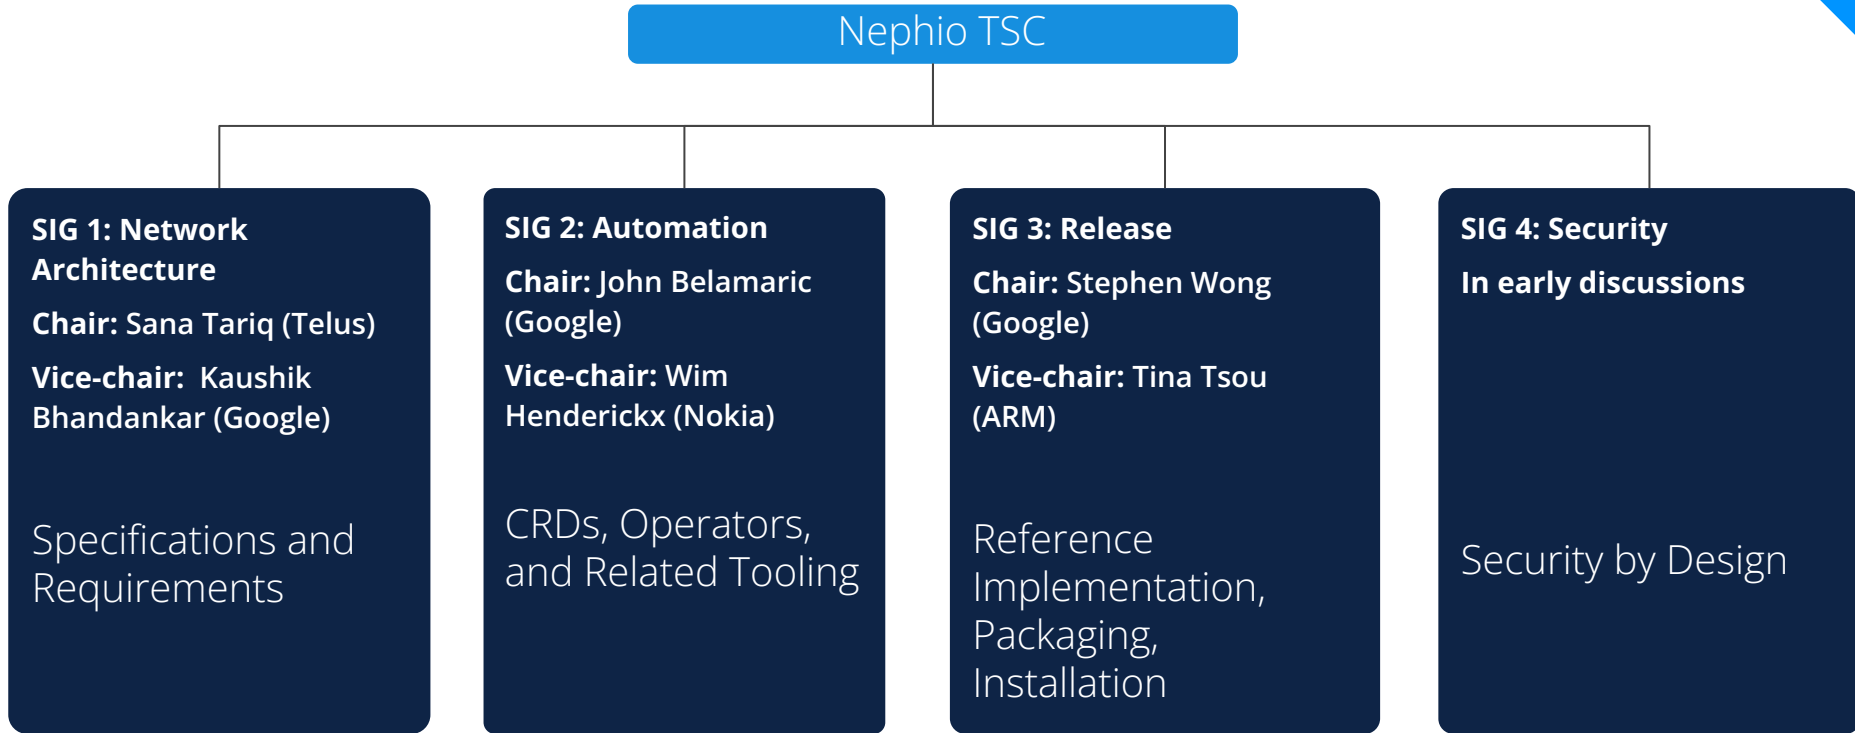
Nephio TSC

SIG 1: Network Architecture

Chair: Sana Tariq (Telus)

Vice-chair: Kaushik Bhandankar (Google)

Specifications and Requirements

SIG 2: Automation

Chair: John Belamaric (Google)

Vice-chair: Wim Henderickx (Nokia)

CRDs, Operators, and Related Tooling

SIG 3: Release

Chair: Stephen Wong (Google)

Vice-chair: Tina Tsou (ARM)

Reference Implementation, Packaging, Installation

SIG 4: Security

In early discussions

Security by Design